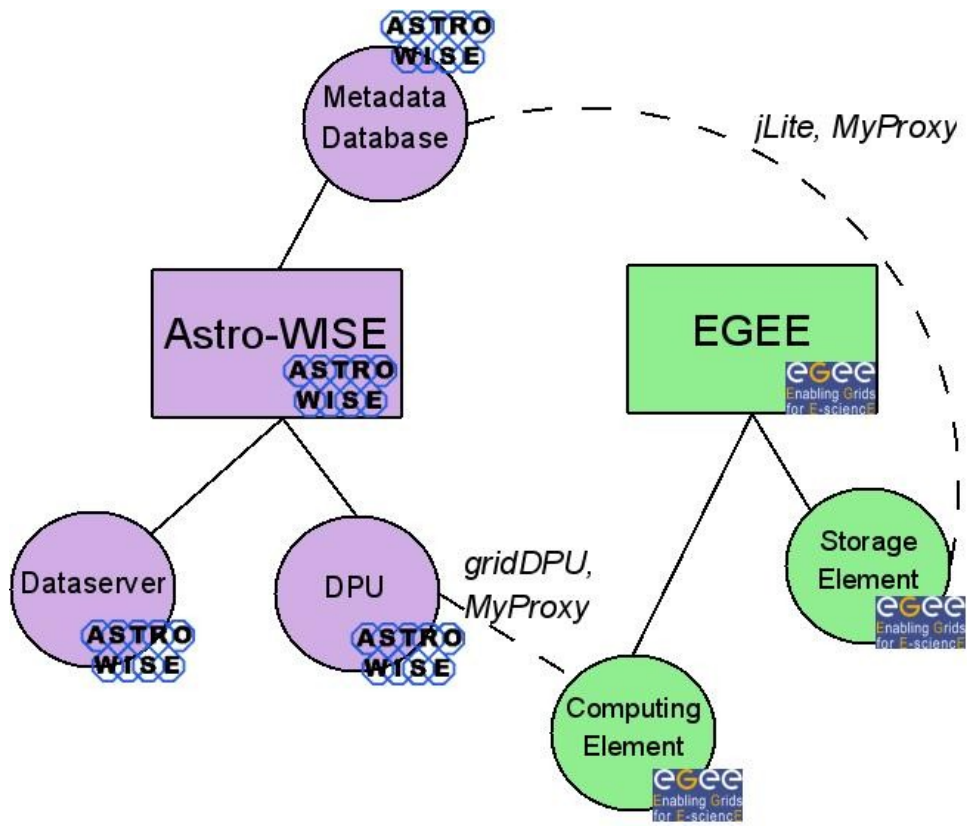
ASTRO WISE

Metadata Database

jLite, MyProxy

Astro-WISE

ASTRO WISE

EGEE

egee
Enabling Grids for E-sciencE

Dataserver

ASTRO WISE

DPU

ASTRO WISE

gridDPU, MyProxy

Storage Element

egee
Enabling Grids for E-sciencE

Computing Element

egee
Enabling Grids for E-sciencE